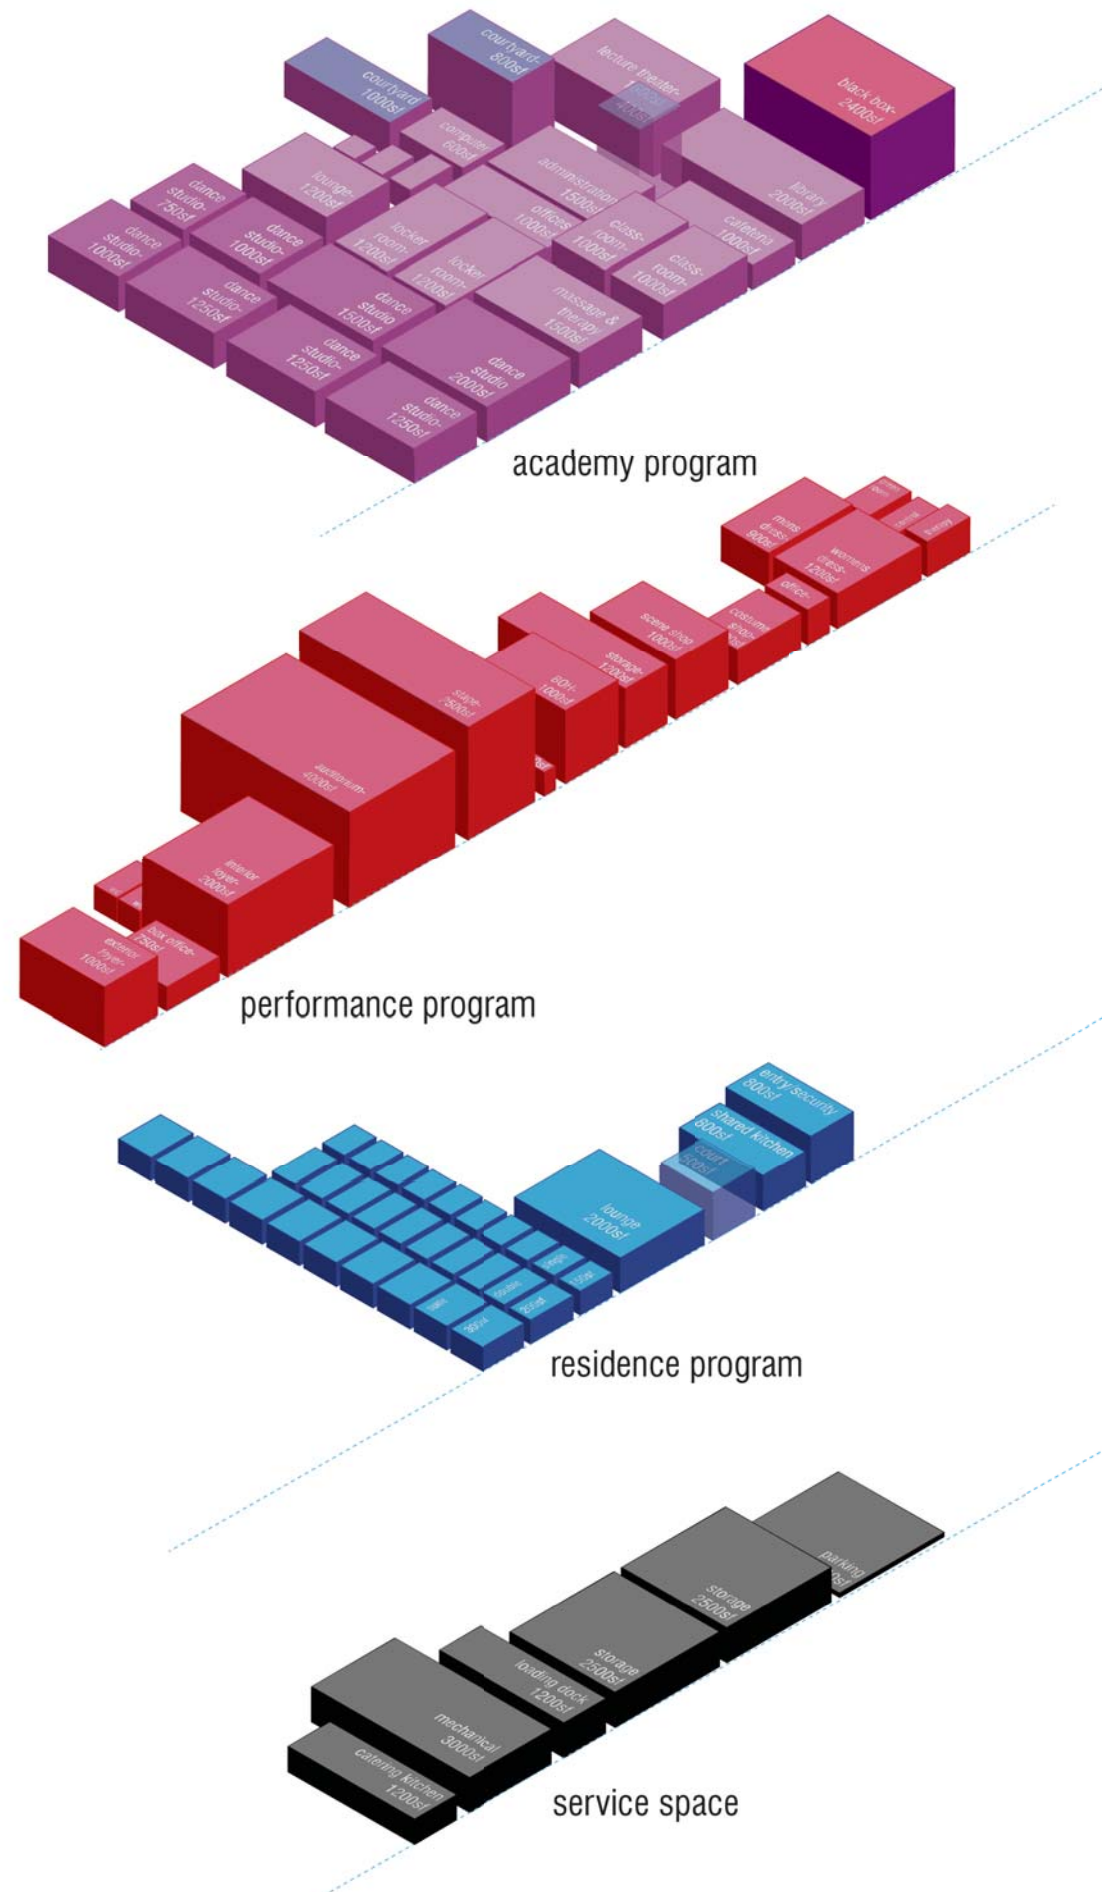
courtyard-
1000sf

courtyard-
800sf

lecture theater-
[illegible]

black box-
2400sf

computer-
600sf

lounge-
1200sf

administration-
1500sf

library-
2000sf

dance
studio-
750sf

offices-
1000sf

class-
room-
1000sf

cafeteria-
1000sf

dance
studio-
1000sf

dance
studio-
1000sf

locker
room-
1200sf

locker
room-
1200sf

class-
room-
1000sf

dance
studio-
1250sf

dance
studio-
1500sf

massage &
therapy-
1500sf

dance
studio-
1250sf

dance
studio-
2000sf

dance
studio-
1250sf

academy program

mens
dress-
900sf

womens
dress-
1200sf

office-

costume
shop-
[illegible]

scene shop-
1000sf

storage-
1200sf

BOH-
1000sf

stage-
7500sf

auditorium-
4000sf

interior
foyer-
2000sf

box office-
750sf

exterior
foyer-
1000sf

performance program

entry/security
800sf

shared kitchen
800sf

court
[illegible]

lounge-
2000sf

residence program

parking
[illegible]

storage
2500sf

storage
2500sf

loading dock
1200sf

mechanical
3000sf

catering kitchen
1200sf

service space